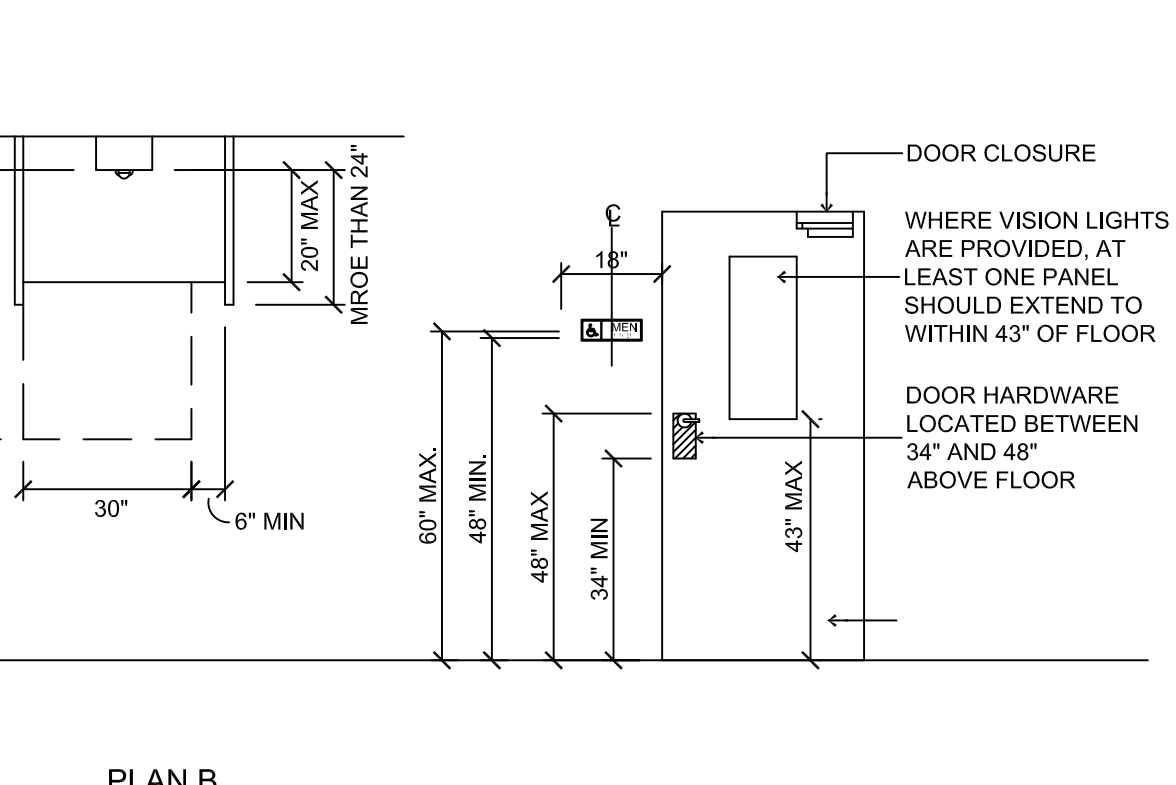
20" MAX
MROE THAN 24"
30"
6" MIN
C
18"
MEN
60" MAX.
48" MIN.
48" MAX
34" MIN
43" MAX
DOOR CLOSURE
WHERE VISION LIGHTS ARE PROVIDED, AT LEAST ONE PANEL SHOULD EXTEND TO WITHIN 43" OF FLOOR
DOOR HARDWARE LOCATED BETWEEN 34" AND 48" ABOVE FLOOR
PLAN B